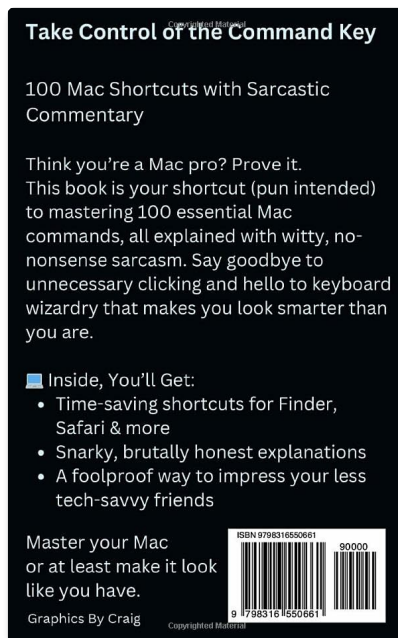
Take Control of the Command Key

Copyrighted Material

100 Mac Shortcuts with Sarcastic Commentary

Think you're a Mac pro? Prove it.
This book is your shortcut (pun intended) to mastering 100 essential Mac commands, all explained with witty, no-nonsense sarcasm. Say goodbye to unnecessary clicking and hello to keyboard wizardry that makes you look smarter than you are.

💻 Inside, You'll Get:
• Time-saving shortcuts for Finder, Safari & more
• Snarky, brutally honest explanations
• A foolproof way to impress your less tech-savvy friends

Master your Mac
or at least make it look like you have.

ISBN 9798316550661
90000
9 798316 550661

Graphics By Craig

Copyrighted Material